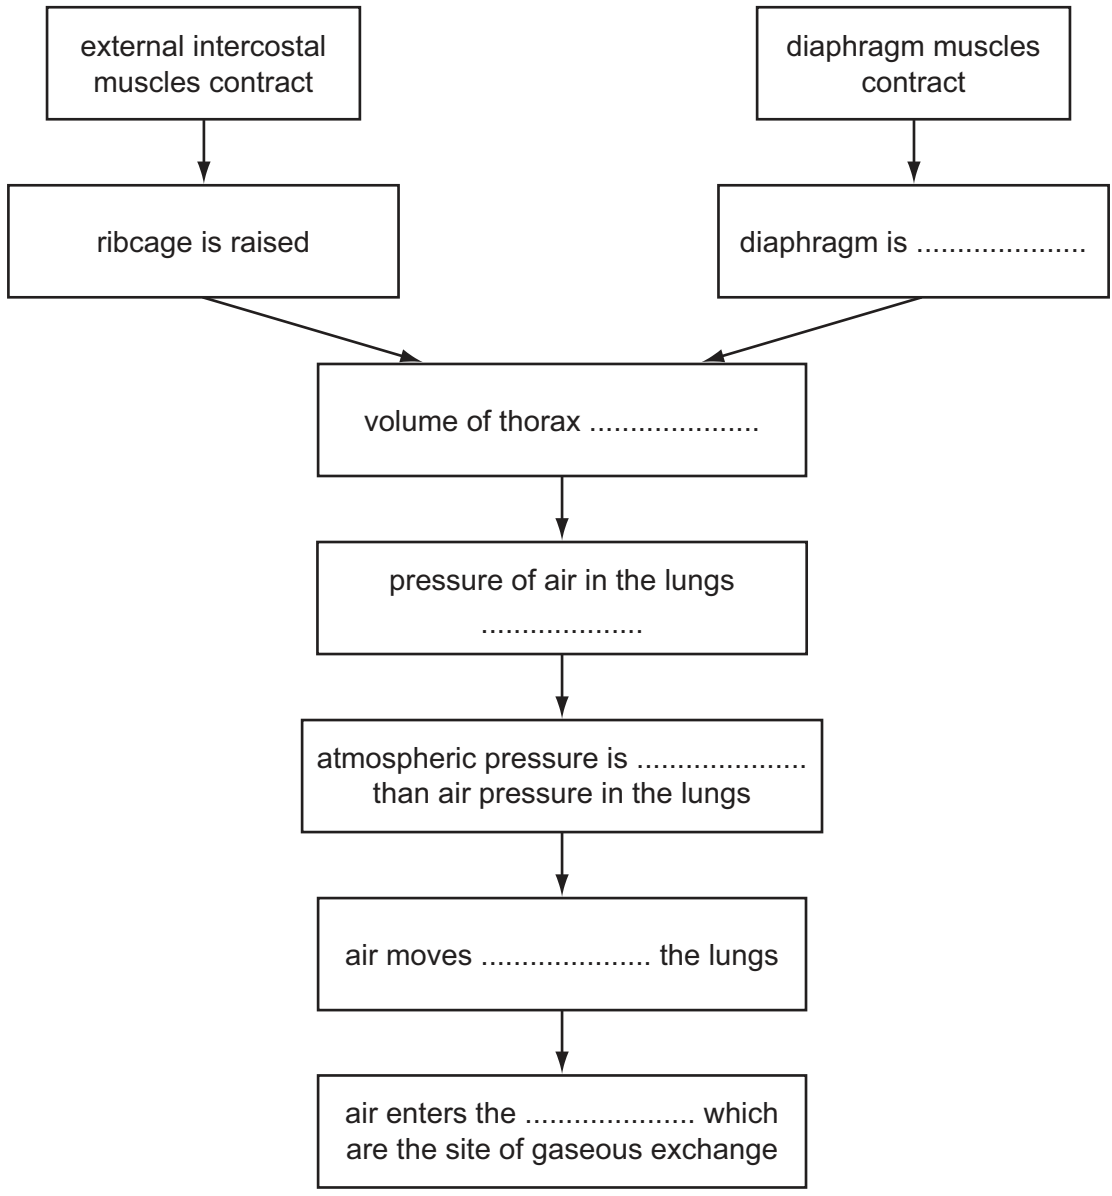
external intercostal muscles contract

diaphragm muscles contract

ribcage is raised

diaphragm is ....................

volume of thorax ....................

pressure of air in the lungs ....................

atmospheric pressure is .................... than air pressure in the lungs

air moves .................... the lungs

air enters the .................... which are the site of gaseous exchange